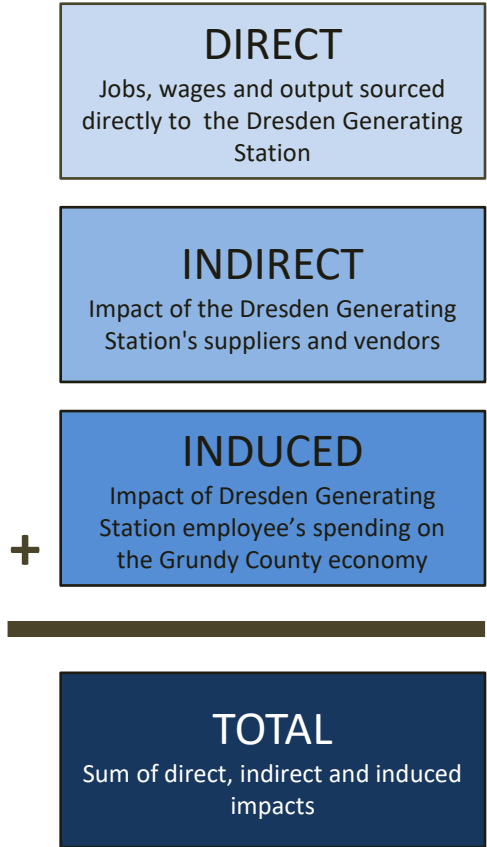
DIRECT
Jobs, wages and output sourced directly to the Dresden Generating Station

INDIRECT
Impact of the Dresden Generating Station's suppliers and vendors

INDUCED
Impact of Dresden Generating Station employee’s spending on the Grundy County economy

+

TOTAL
Sum of direct, indirect and induced impacts